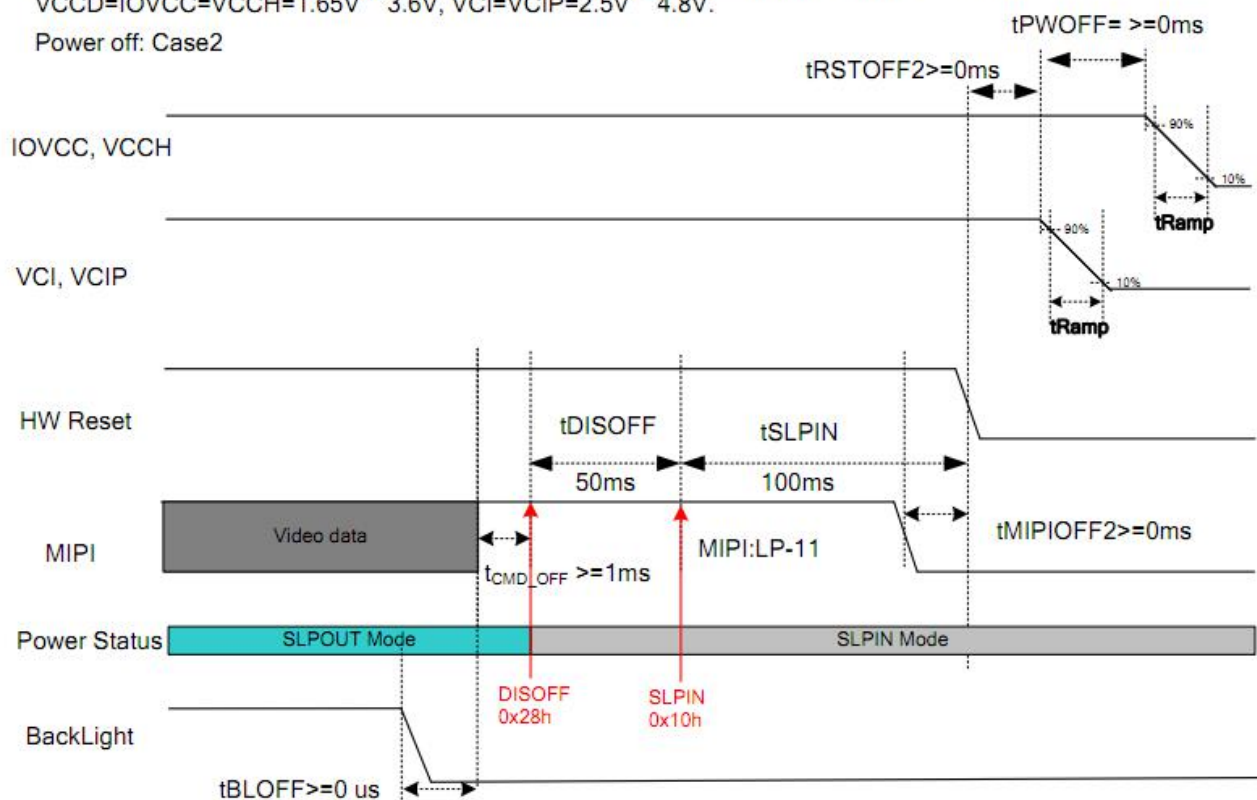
VCCD=IOVCC=VCCH=1.65V~3.6V, VCI=VCIP=2.5V~4.8V.

Power off: Case2

tPWOFF= >=0ms

tRSTOFF2>=0ms

IOVCC, VCCH

90%

10%

tRamp

90%

VCI, VCIP

10%

tRamp

HW Reset

tDISOFF

tSLPIN

50ms

100ms

Video data

tMIPIOFF2>=0ms

MIPI

MIPI:LP-11

$t_{CMD\_OFF}$ >=1ms

Power Status

SLPOUT Mode

SLPIN Mode

DISOFF
0x28h

SLPIN
0x10h

BackLight

tBLOFF>=0 us